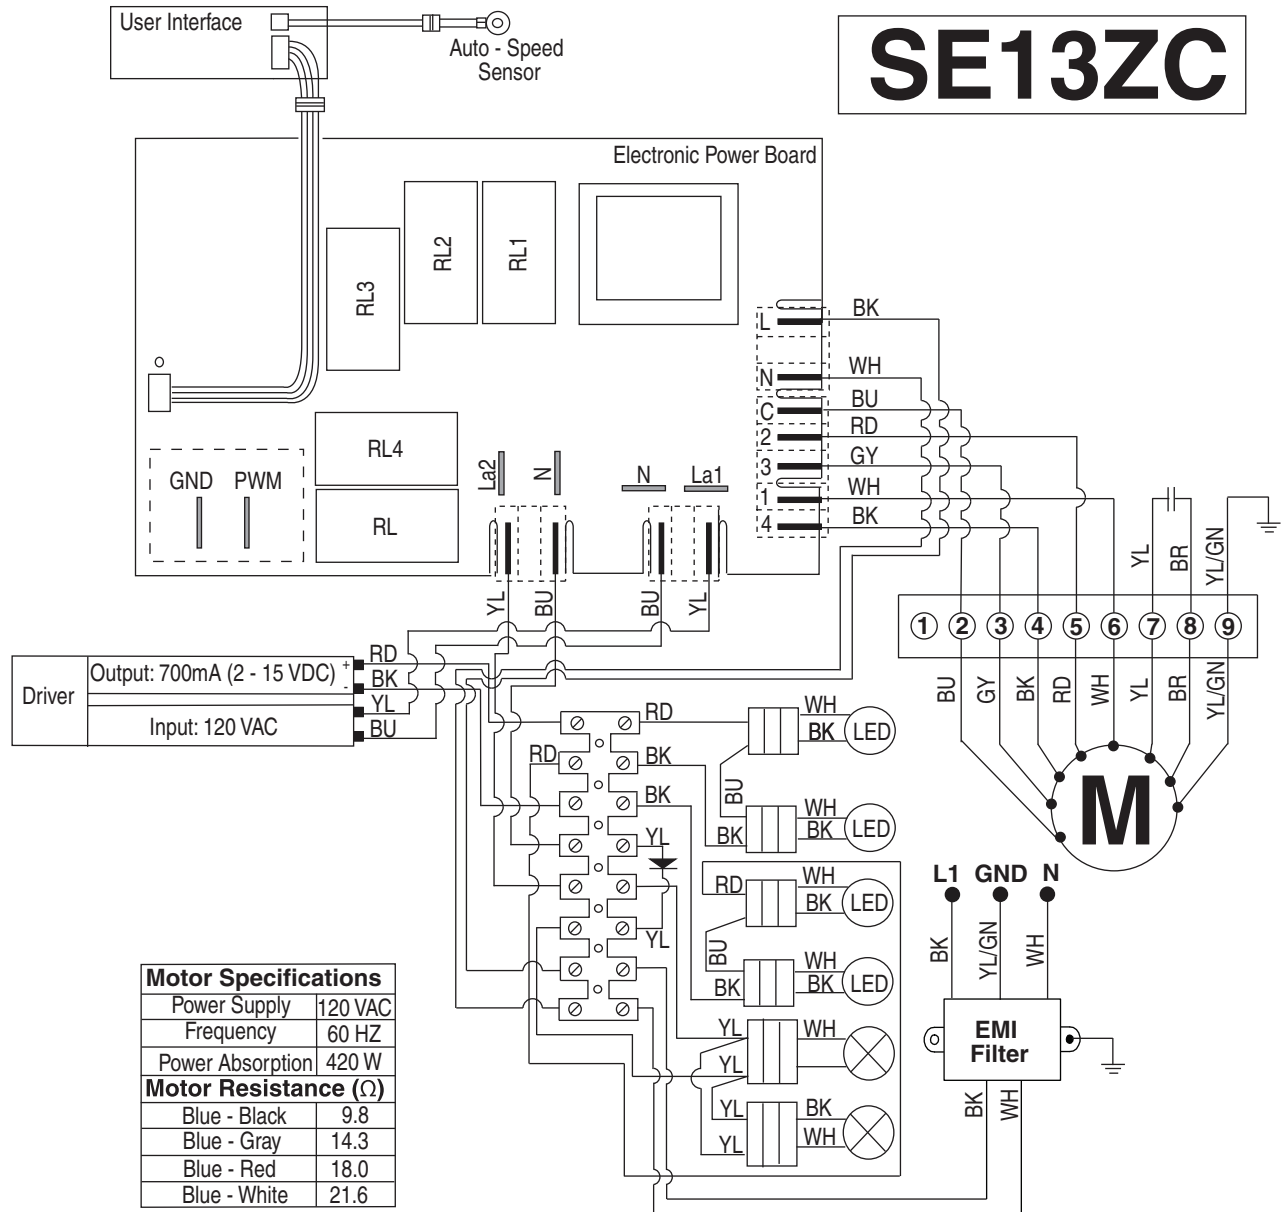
User Interface

Auto - Speed Sensor

SE13ZC

Electronic Power Board

RL2
RL1
RL3

L
BK
N
WH
C
BU
2
RD
3
GY
1
WH
4
BK

RL4
RL
GND
PWM
La2
N
N
La1

YL
BU
BU
YL

YL
BR
YL/GN

① ② ③ ④ ⑤ ⑥ ⑦ ⑧ ⑨

BU
GY
BK
RD
WH
YL
BR
YL/GN

M

Driver
Output: 700mA (2 - 15 VDC)
Input: 120 VAC
RD
BK
YL
BU

RD
WH
BK
LED
RD
BK
BK
BU
WH
BK
LED
BK
YL
RD
WH
BK
LED
YL
BU
WH
BK
LED
BK
YL
WH
YL
YL
BK
YL
WH

L1 GND N
BK
YL/GN
WH
EMI Filter
BK
WH

| Motor Specifications | |
|---|---|
| Power Supply | 120 VAC |
| Frequency | 60 HZ |
| Power Absorption | 420 W |
| Motor Resistance ($\Omega$) | |
| Blue - Black | 9.8 |
| Blue - Gray | 14.3 |
| Blue - Red | 18.0 |
| Blue - White | 21.6 |